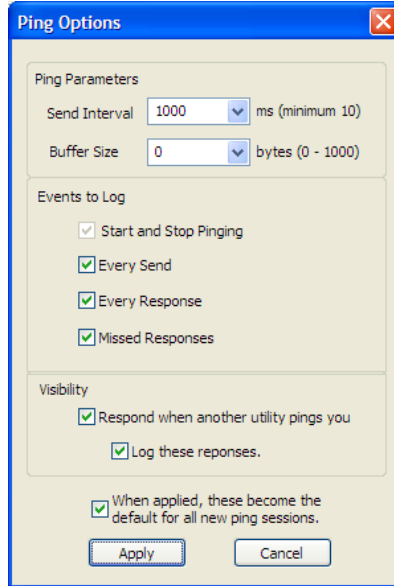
Ping Options

Ping Parameters

Send Interval 1000 ms (minimum 10)

Buffer Size 0 bytes (0 - 1000)

Events to Log

Start and Stop Pinging

Every Send

Every Response

Missed Responses

Visibility

Respond when another utility pings you

Log these reponses.

When applied, these become the default for all new ping sessions.

Apply

Cancel